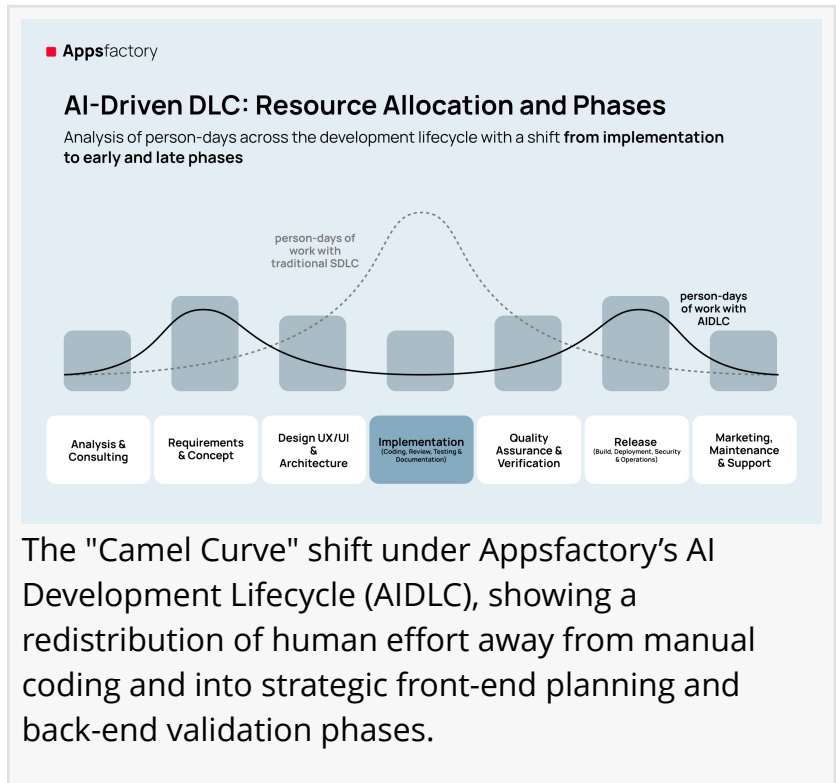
Appsfactory

AI-Driven DLC: Resource Allocation and Phases

Analysis of person-days across the development lifecycle with a shift **from implementation to early and late phases**

person-days of work with traditional SDLC

person-days of work with AIDLC

| Analysis & Consulting | Requirements & Concept | Design UX/UI & Architecture | Implementation (Coding, Review, Testing & Documentation) | Quality Assurance & Verification | Release (Build, Deployment, Security & Operations) | Marketing, Maintenance & Support |
|---|---|---|---|---|---|---|

The "Camel Curve" shift under Appsfactory's AI Development Lifecycle (AIDLC), showing a redistribution of human effort away from manual coding and into strategic front-end planning and back-end validation phases.